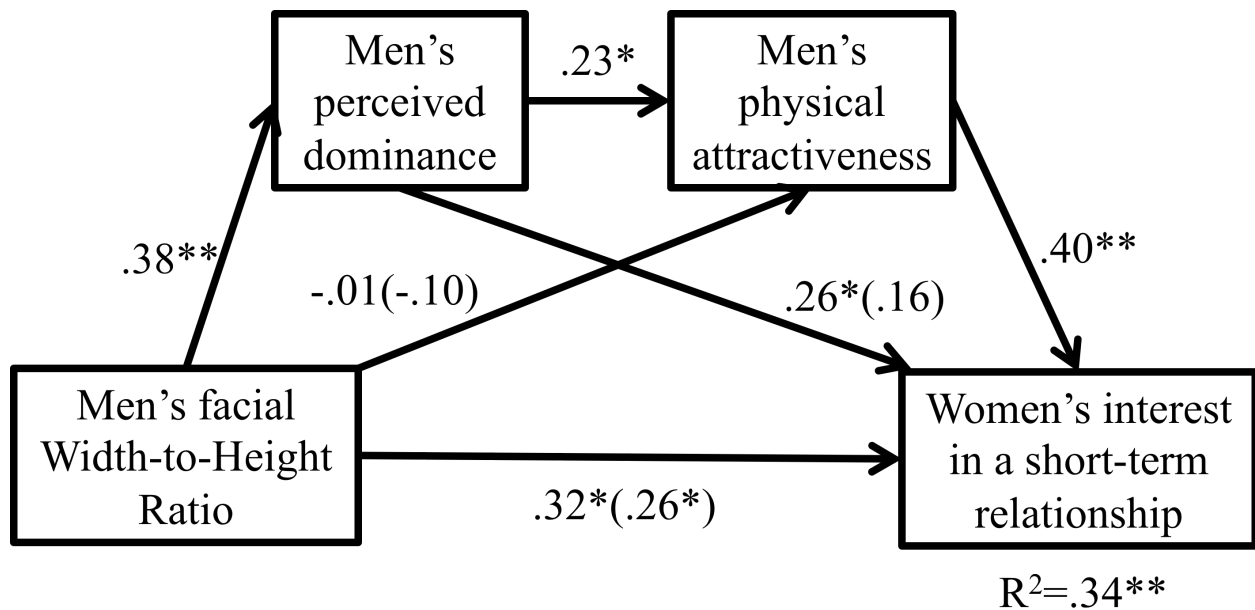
Men's perceived dominance

.23*

Men's physical attractiveness

.38**

-.01(-.10)

.26*(.16)

.40**

Men's facial Width-to-Height Ratio

.32*(.26*)

Women's interest in a short-term relationship

$R^2$=.34**